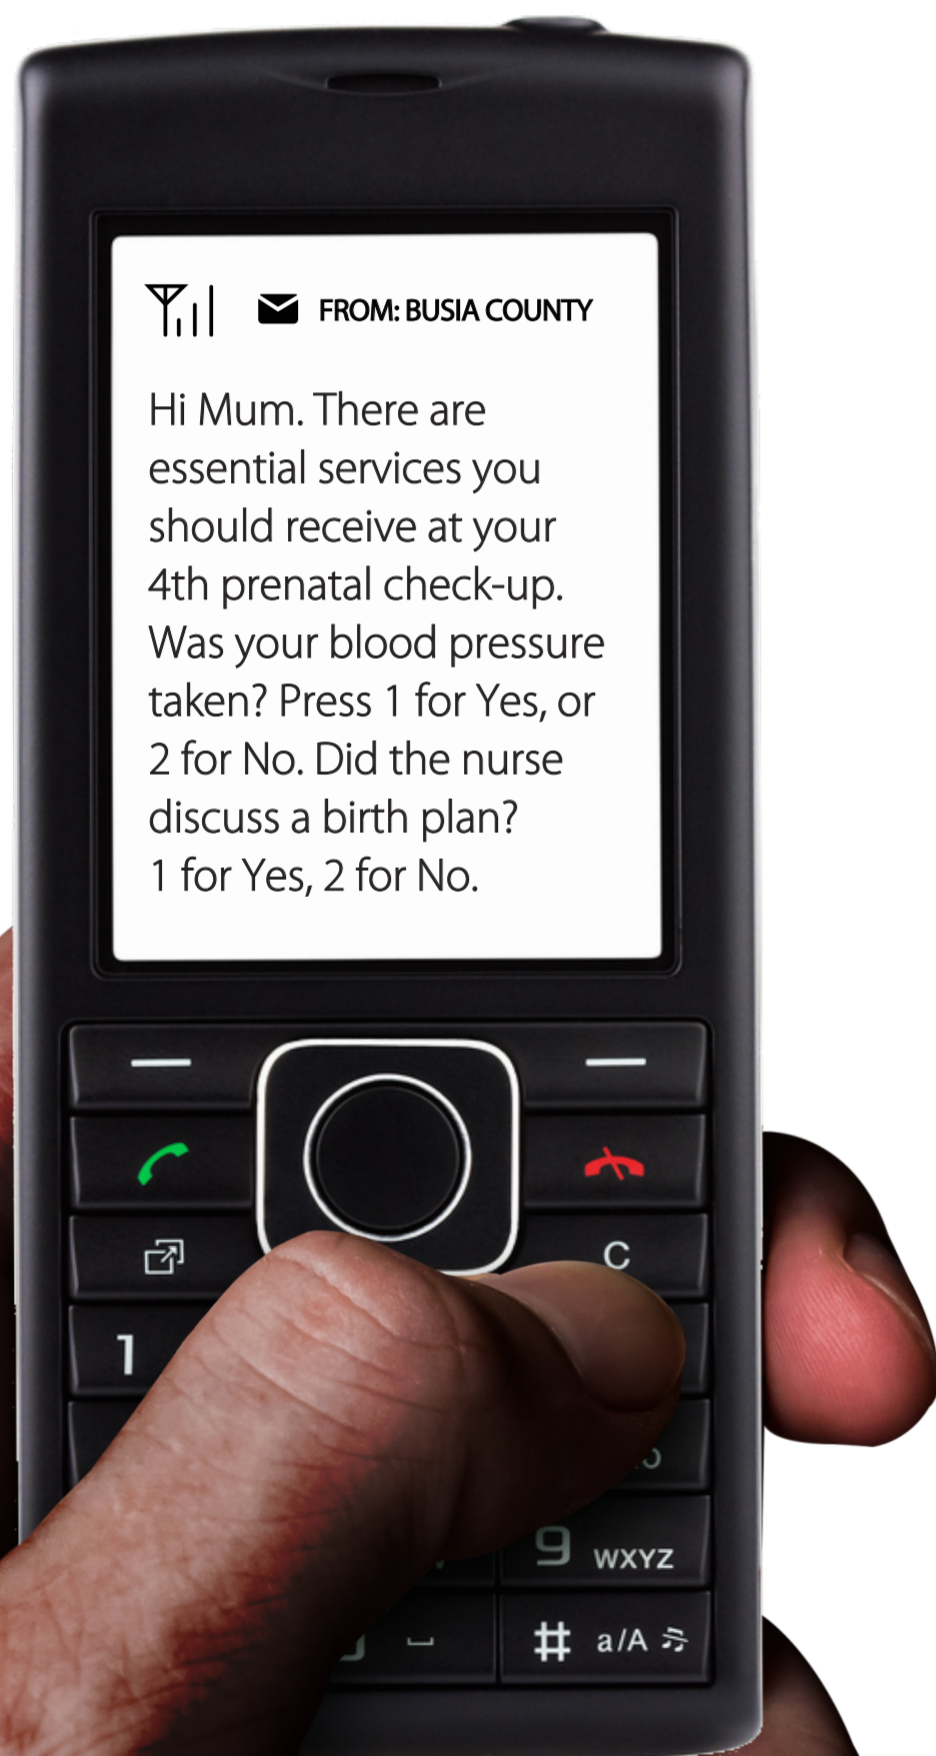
FROM: BUSIA COUNTY

Hi Mum. There are essential services you should receive at your 4th prenatal check-up. Was your blood pressure taken? Press 1 for Yes, or 2 for No. Did the nurse discuss a birth plan? 1 for Yes, 2 for No.

C

1

9 WXYZ

# a/A